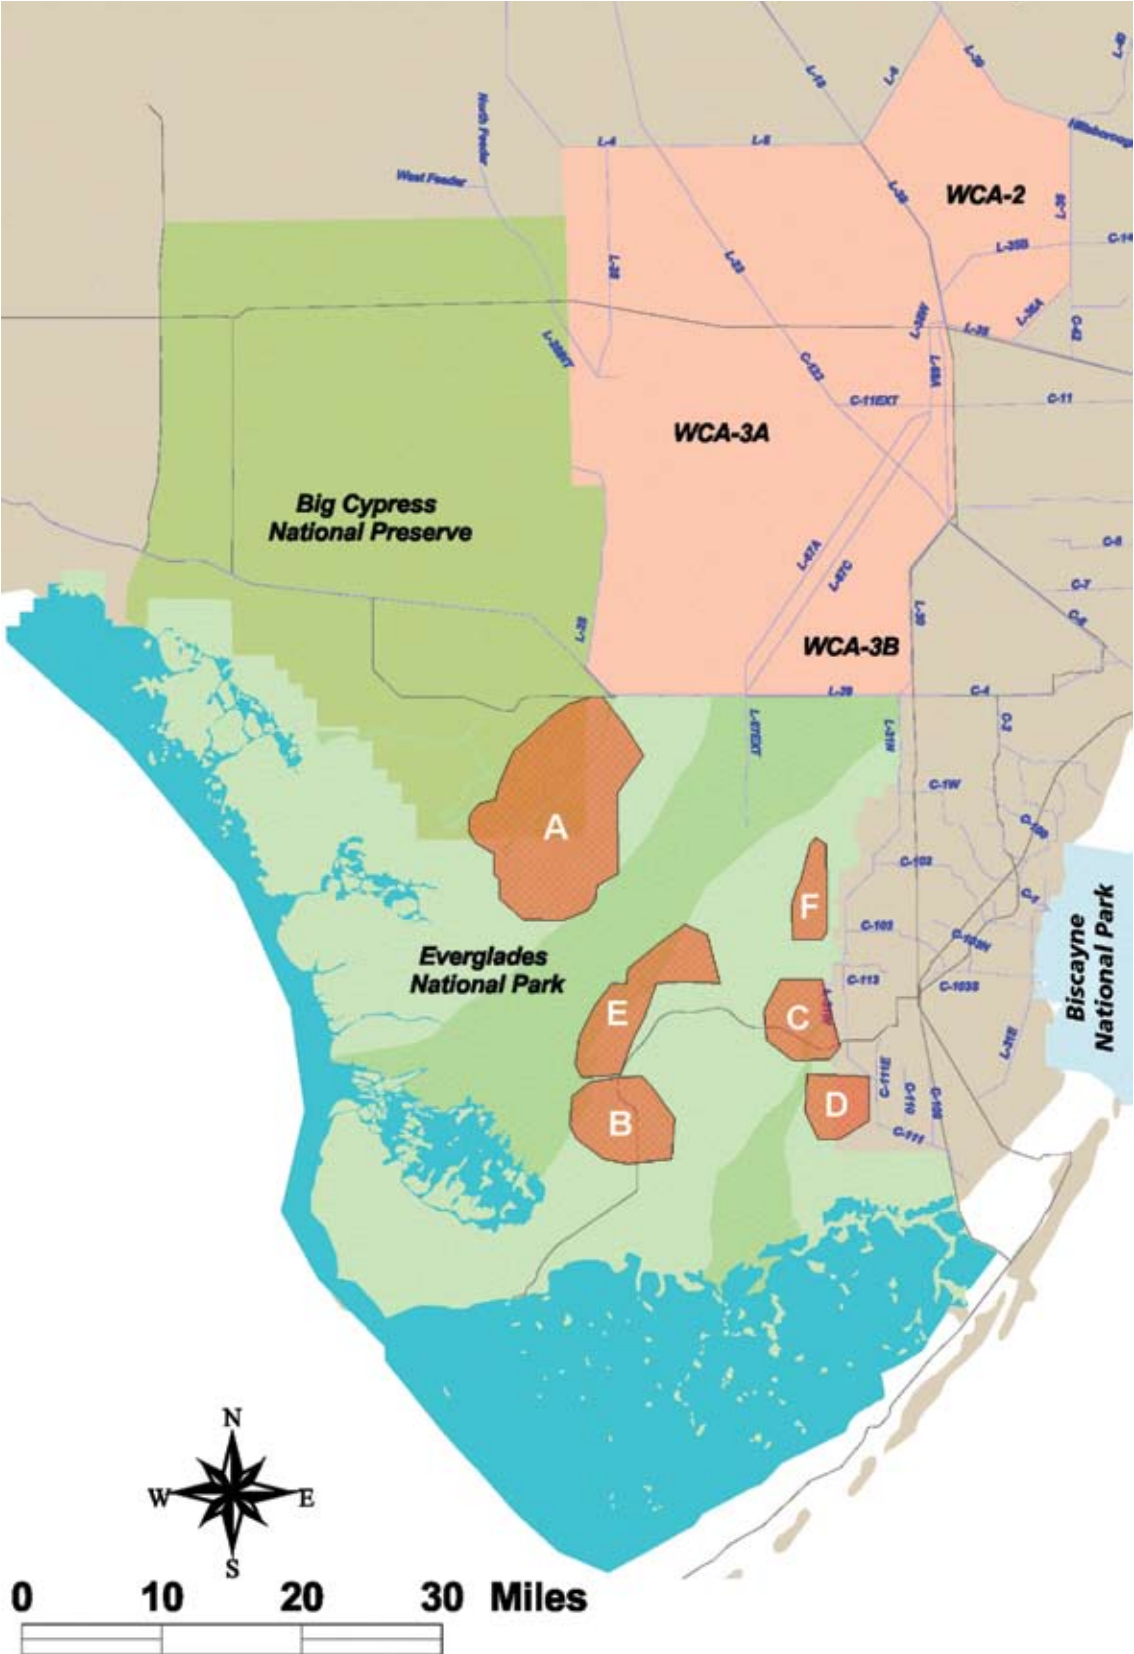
L-15
L-6
L-39
L-40
Hillsboro
North Feeder
L-4
L-5
West Feeder
L-38
WCA-2
L-36
L-35B
C-14
L-28
L-33
L-28INT
L-30N
L-35A
L-35
C-42
C-123
L-68A
C-11EXT
C-11
WCA-3A
Big Cypress National Preserve
C-6
L-67A
L-67C
C-7
L-30
C-8
L-28
WCA-3B
L-29
C-4
L-67EXT
L-31N
C-2
C-1W
C-100
A
C-102
F
C-1
C-103
C-103N
Everglades National Park
C-113
C-103S
E
C
B
D
C-111E
C-110
C-109
L-31E
C-111
Biscayne National Park
N
W
E
S
0 10 20 30 Miles